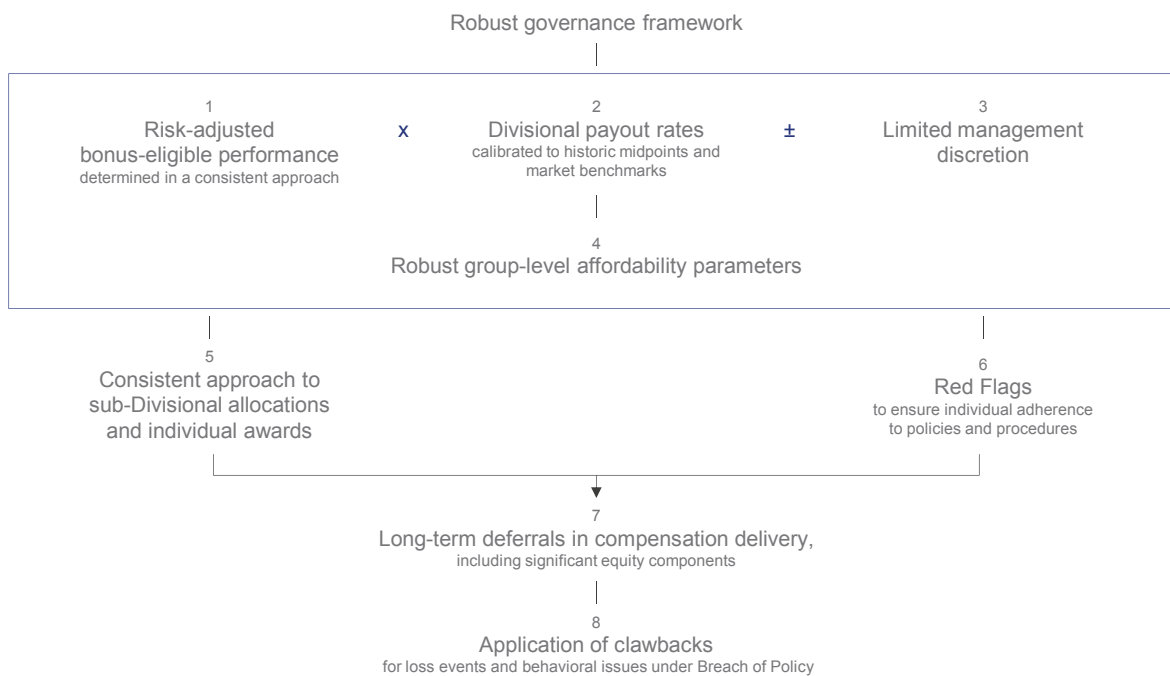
Robust governance framework

1
Risk-adjusted bonus-eligible performance
determined in a consistent approach

x

2
Divisional payout rates
calibrated to historic midpoints and market benchmarks

±

3
Limited management discretion

4
Robust group-level affordability parameters

5
Consistent approach to sub-Divisional allocations and individual awards

6
Red Flags
to ensure individual adherence to policies and procedures

7
Long-term deferrals in compensation delivery,
including significant equity components

8
Application of clawbacks
for loss events and behavioral issues under Breach of Policy